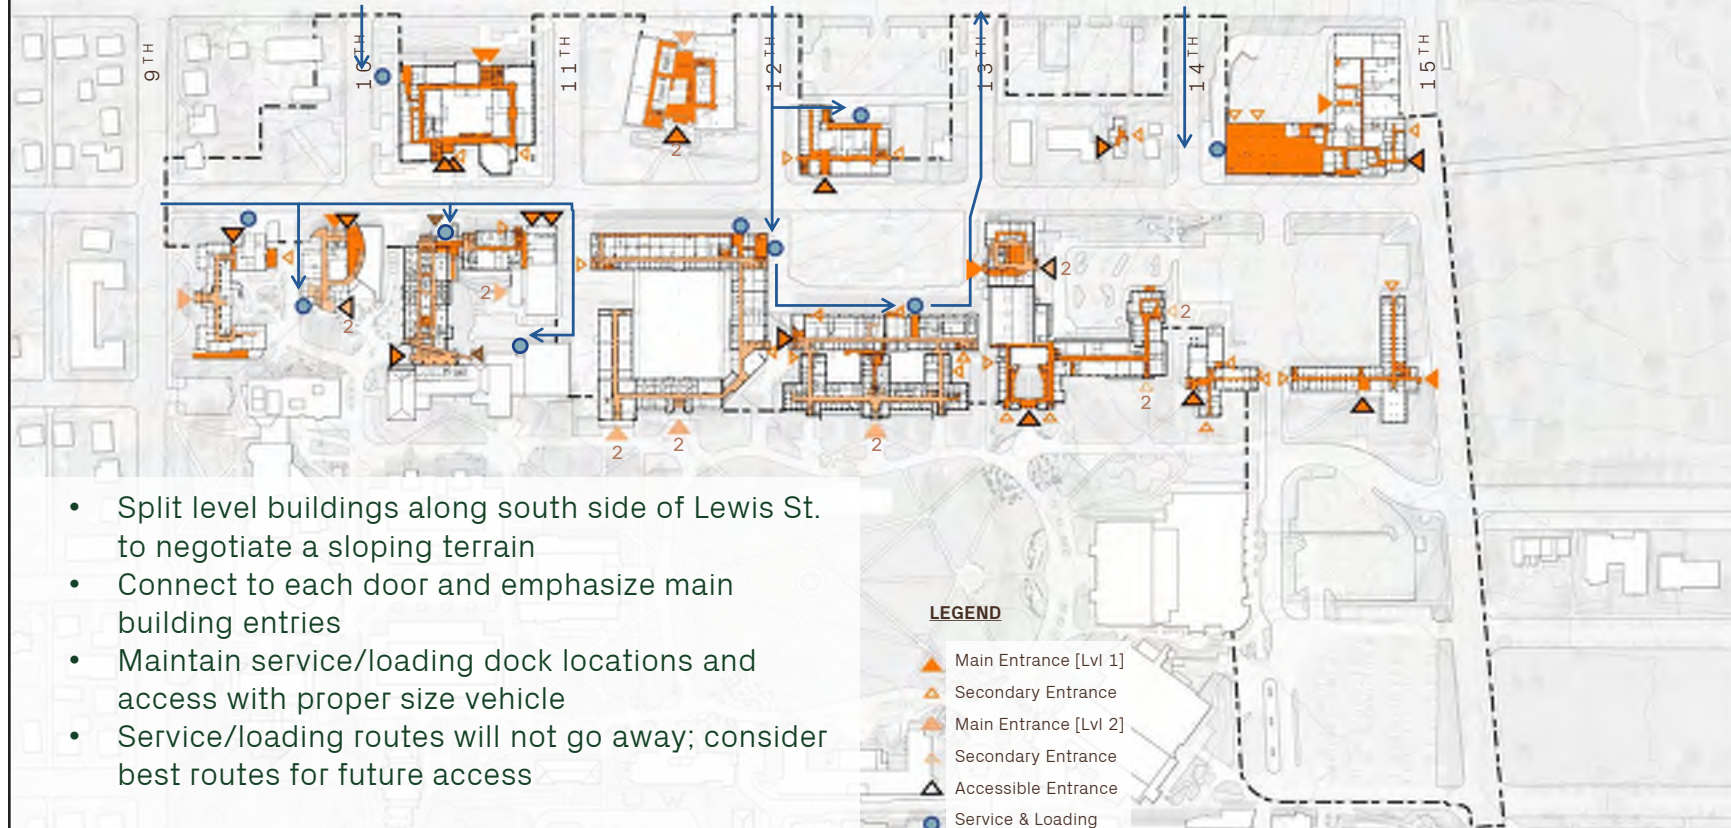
9TH
10TH
11TH
12TH
13TH
14TH
15TH

2
2
2
2
2
2
2
2
2
2

• Split level buildings along south side of Lewis St. to negotiate a sloping terrain
• Connect to each door and emphasize main building entries
• Maintain service/loading dock locations and access with proper size vehicle
• Service/loading routes will not go away; consider best routes for future access

LEGEND
Main Entrance [Lvl 1]
Secondary Entrance
Main Entrance [Lvl 2]
Secondary Entrance
Accessible Entrance
Service & Loading